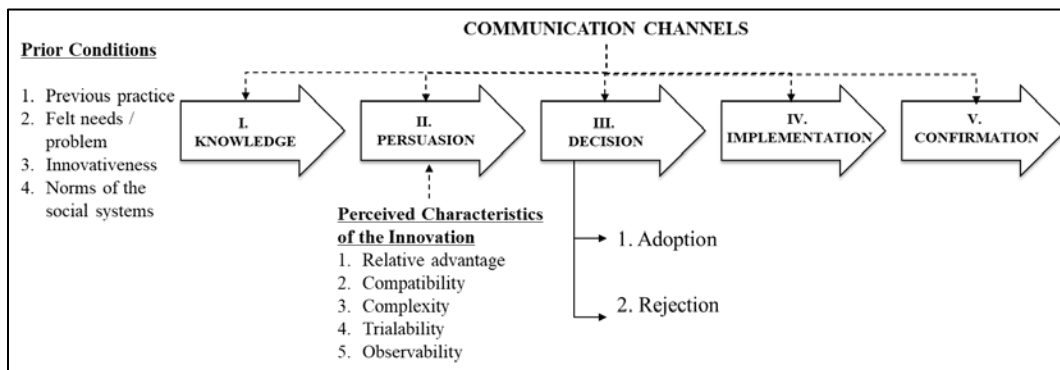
COMMUNICATION CHANNELS

Prior Conditions

1. Previous practice
2. Felt needs / problem
3. Innovativeness
4. Norms of the social systems

I. KNOWLEDGE

II. PERSUASION

III. DECISION

IV. IMPLEMENTATION

V. CONFIRMATION

Perceived Characteristics of the Innovation

1. Relative advantage
2. Compatibility
3. Complexity
4. Trialability
5. Observability

1. Adoption

2. Rejection